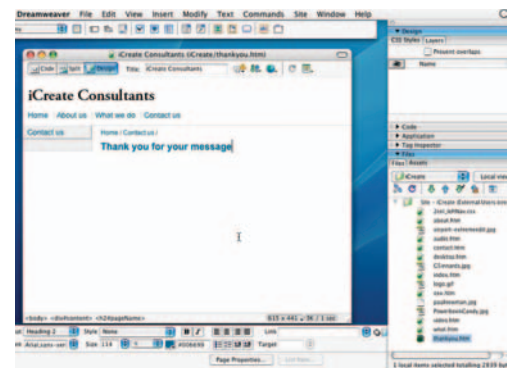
Dreamweaver File Edit View Insert Modify Text Commands Site Window Help

iCreate Consultants (iCreate/thankyou.htm)

Code Split Design Title: iCreate Consultants

iCreate Consultants

Home About us What we do Contact us

Contact us

Home / Contact us /

Thank you for your message

<body> <div#content> <h2#pageName>

615 x 441 ↓ 3K / 1 sec

Heading 2 Style None B I Link

Arial, sans-ser Size 118 #006699 Target

Page Properties... List Item...

Design

CSS Styles Layers

Prevent overlaps

Name

Code

Application

Tag Inspector

Files

Files Assets

iCreate Local view

Site - iCreate (External:Users:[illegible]

about.htm

audio.htm

contact.htm

desktop.htm

logo.gif

index.htm

thankyou.htm

what.htm

video.htm

1 local items selected totalling 2839 by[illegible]